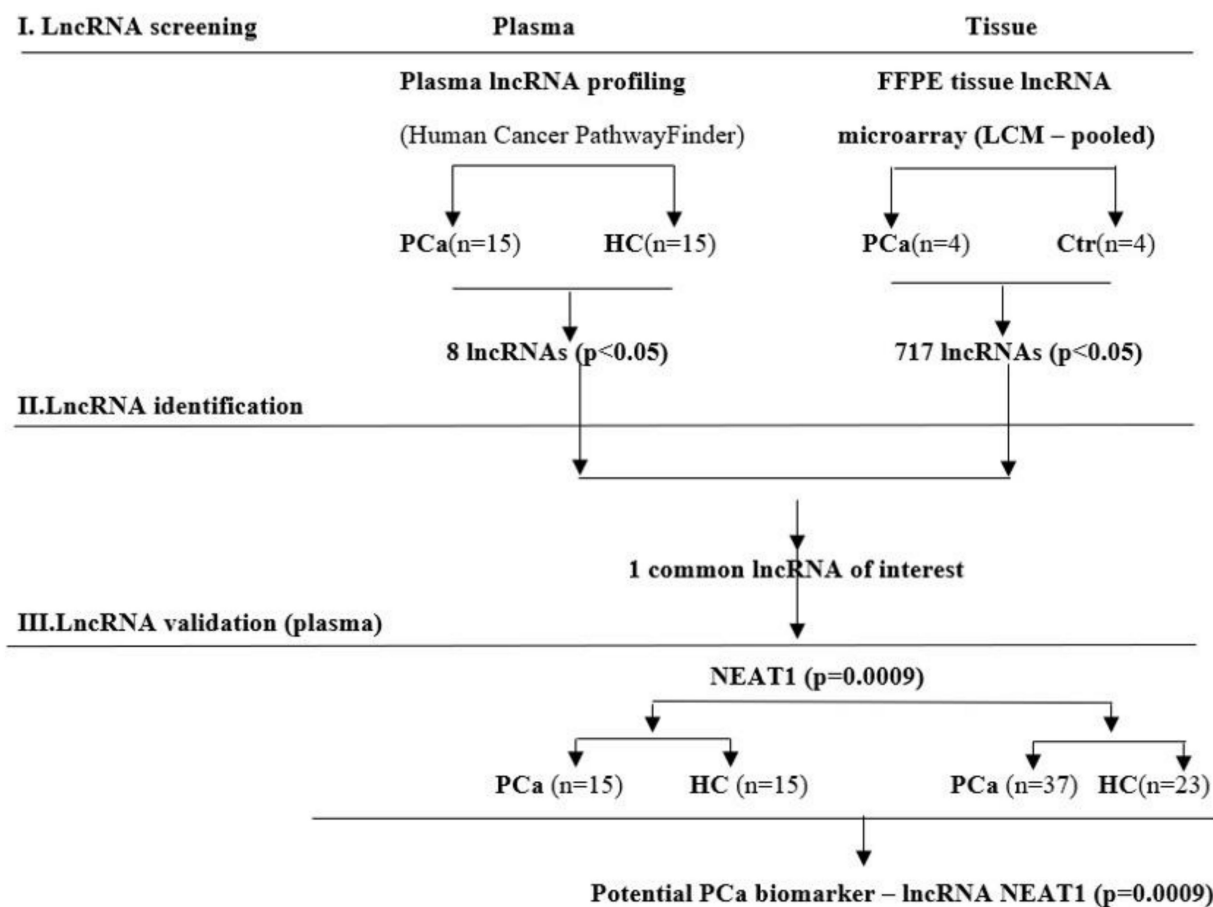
I. LncRNA screening

Plasma

Tissue

Plasma lncRNA profiling

(Human Cancer PathwayFinder)

FFPE tissue lncRNA

microarray (LCM – pooled)

PCa(n=15)

HC(n=15)

PCa(n=4)

Ctr(n=4)

8 lncRNAs (p<0.05)

717 lncRNAs (p<0.05)

II.LncRNA identification

1 common lncRNA of interest

III.LncRNA validation (plasma)

NEAT1 (p=0.0009)

PCa (n=15)

HC (n=15)

PCa (n=37)

HC(n=23)

Potential PCa biomarker – lncRNA NEAT1 (p=0.0009)